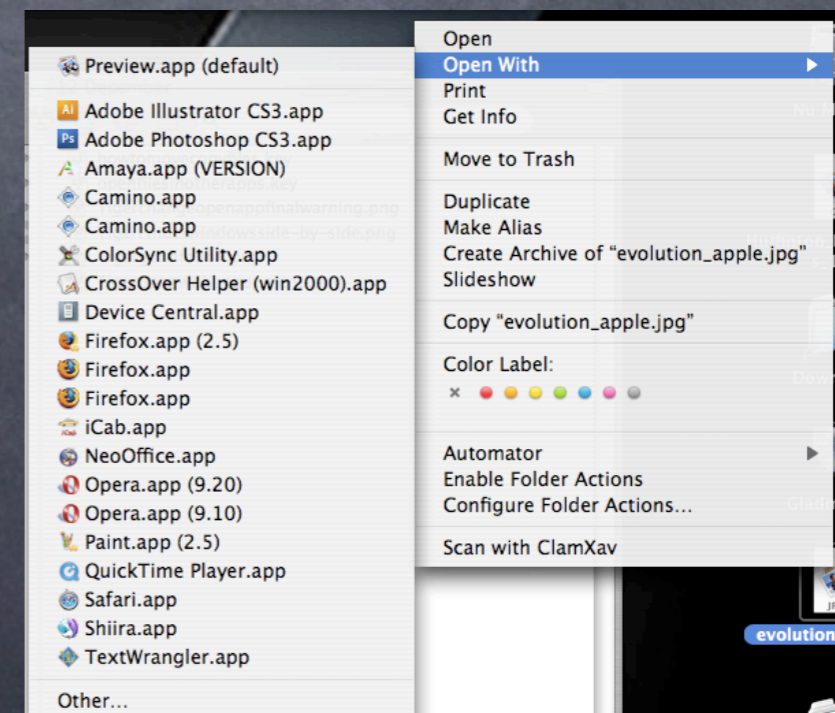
Open
Open With
Print
Get Info

Move to Trash

Duplicate
Make Alias
Create Archive of "evolution_apple.jpg"
Slideshow

Copy "evolution_apple.jpg"

Color Label:

Automator
Enable Folder Actions
Configure Folder Actions...

Scan with ClamXav

Preview.app (default)

Adobe Illustrator CS3.app
Adobe Photoshop CS3.app
Amaya.app (VERSION)
Camino.app
Camino.app
ColorSync Utility.app
CrossOver Helper (win2000).app
Device Central.app
Firefox.app (2.5)
Firefox.app
Firefox.app
iCab.app
NeoOffice.app
Opera.app (9.20)
Opera.app (9.10)
Paint.app (2.5)
QuickTime Player.app
Safari.app
Shiira.app
TextWrangler.app

Other...

evolution